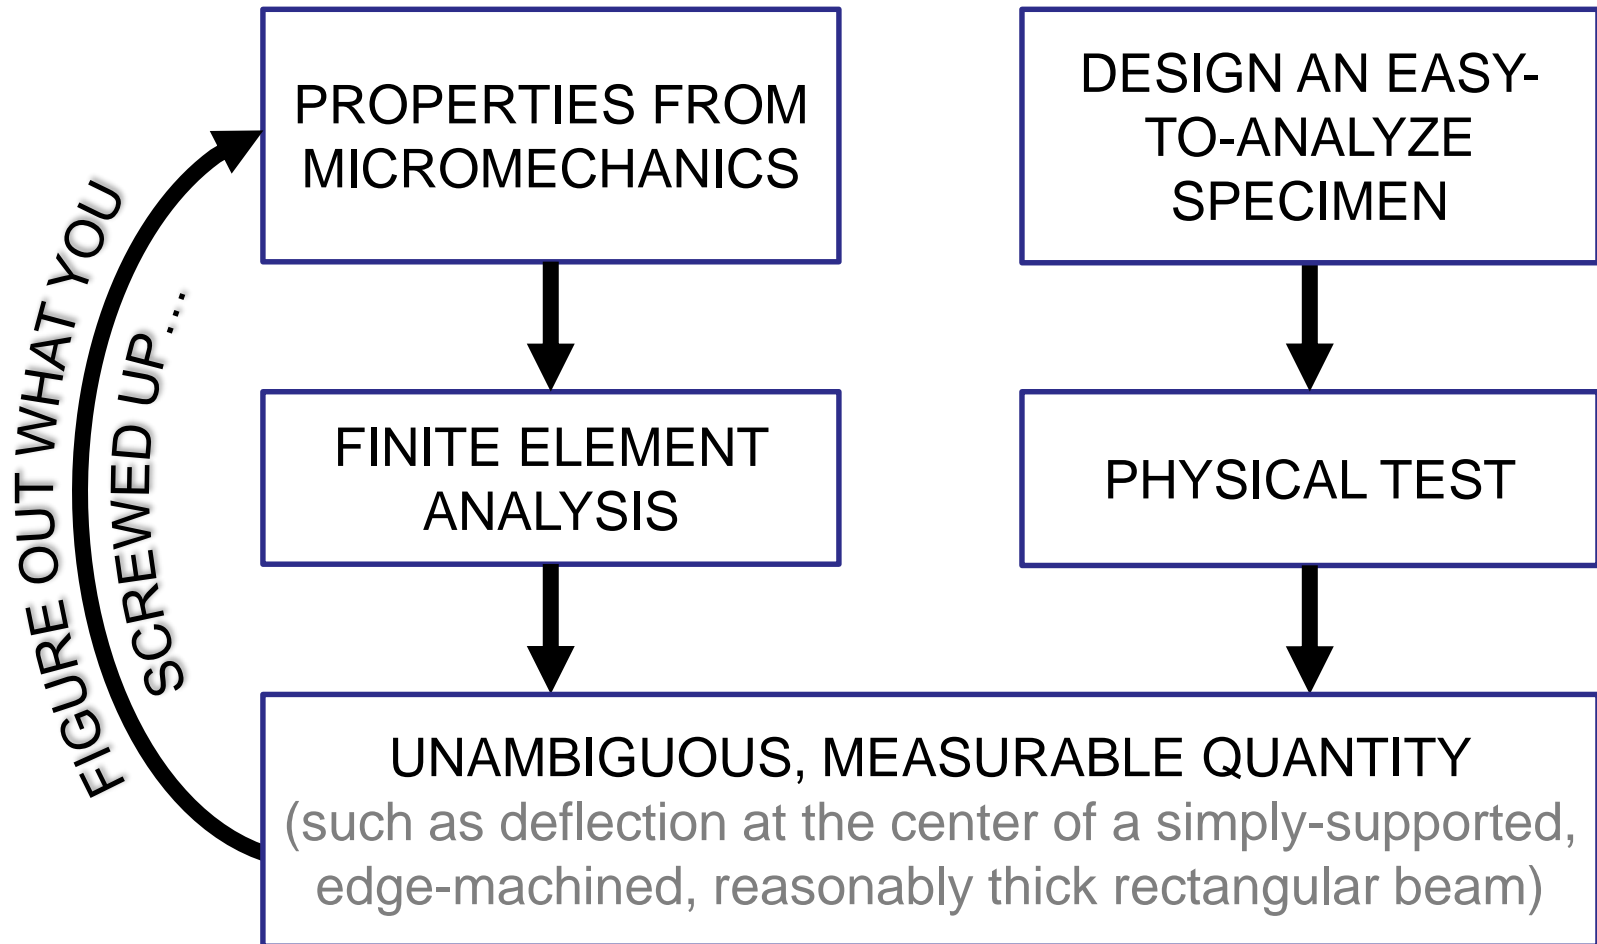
PROPERTIES FROM MICROMECHANICS

DESIGN AN EASY-TO-ANALYZE SPECIMEN

FINITE ELEMENT ANALYSIS

PHYSICAL TEST

UNAMBIGUOUS, MEASURABLE QUANTITY
(such as deflection at the center of a simply-supported, edge-machined, reasonably thick rectangular beam)

FIGURE OUT WHAT YOU SCREWED UP…